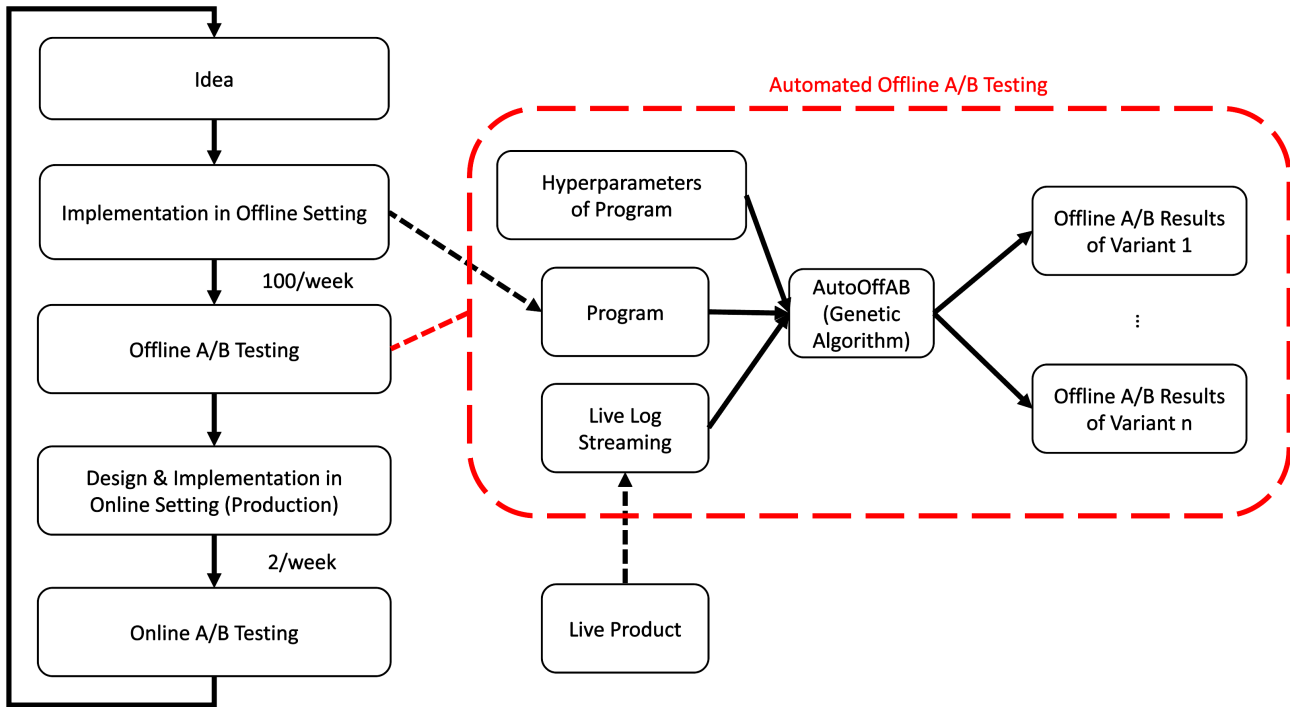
Idea

Implementation in Offline Setting

100/week

Offline A/B Testing

Design & Implementation in Online Setting (Production)

2/week

Online A/B Testing

Automated Offline A/B Testing

Hyperparameters of Program

Program

Live Log Streaming

AutoOffAB (Genetic Algorithm)

Offline A/B Results of Variant 1

⋮

Offline A/B Results of Variant n

Live Product